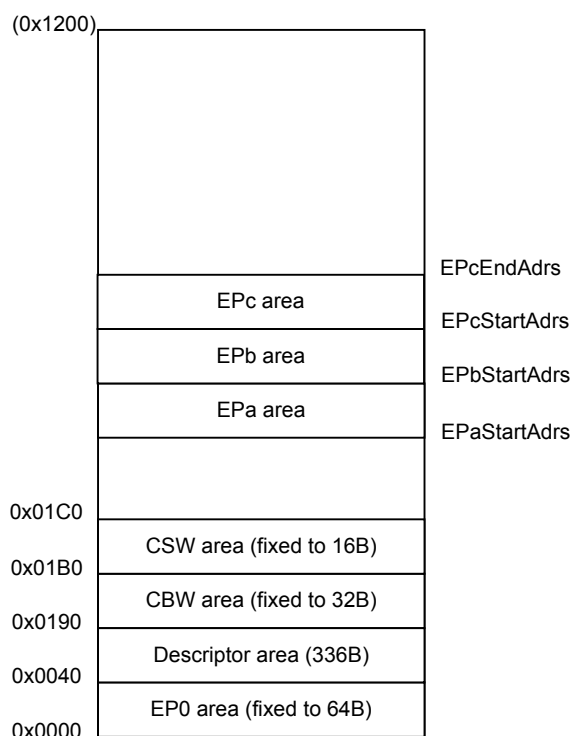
(0x1200)

EPcEndAdrs

EPc area

EPcStartAdrs

EPb area

EPbStartAdrs

EPa area

EPaStartAdrs

0x01C0

CSW area (fixed to 16B)

0x01B0

CBW area (fixed to 32B)

0x0190

Descriptor area (336B)

0x0040

EP0 area (fixed to 64B)

0x0000